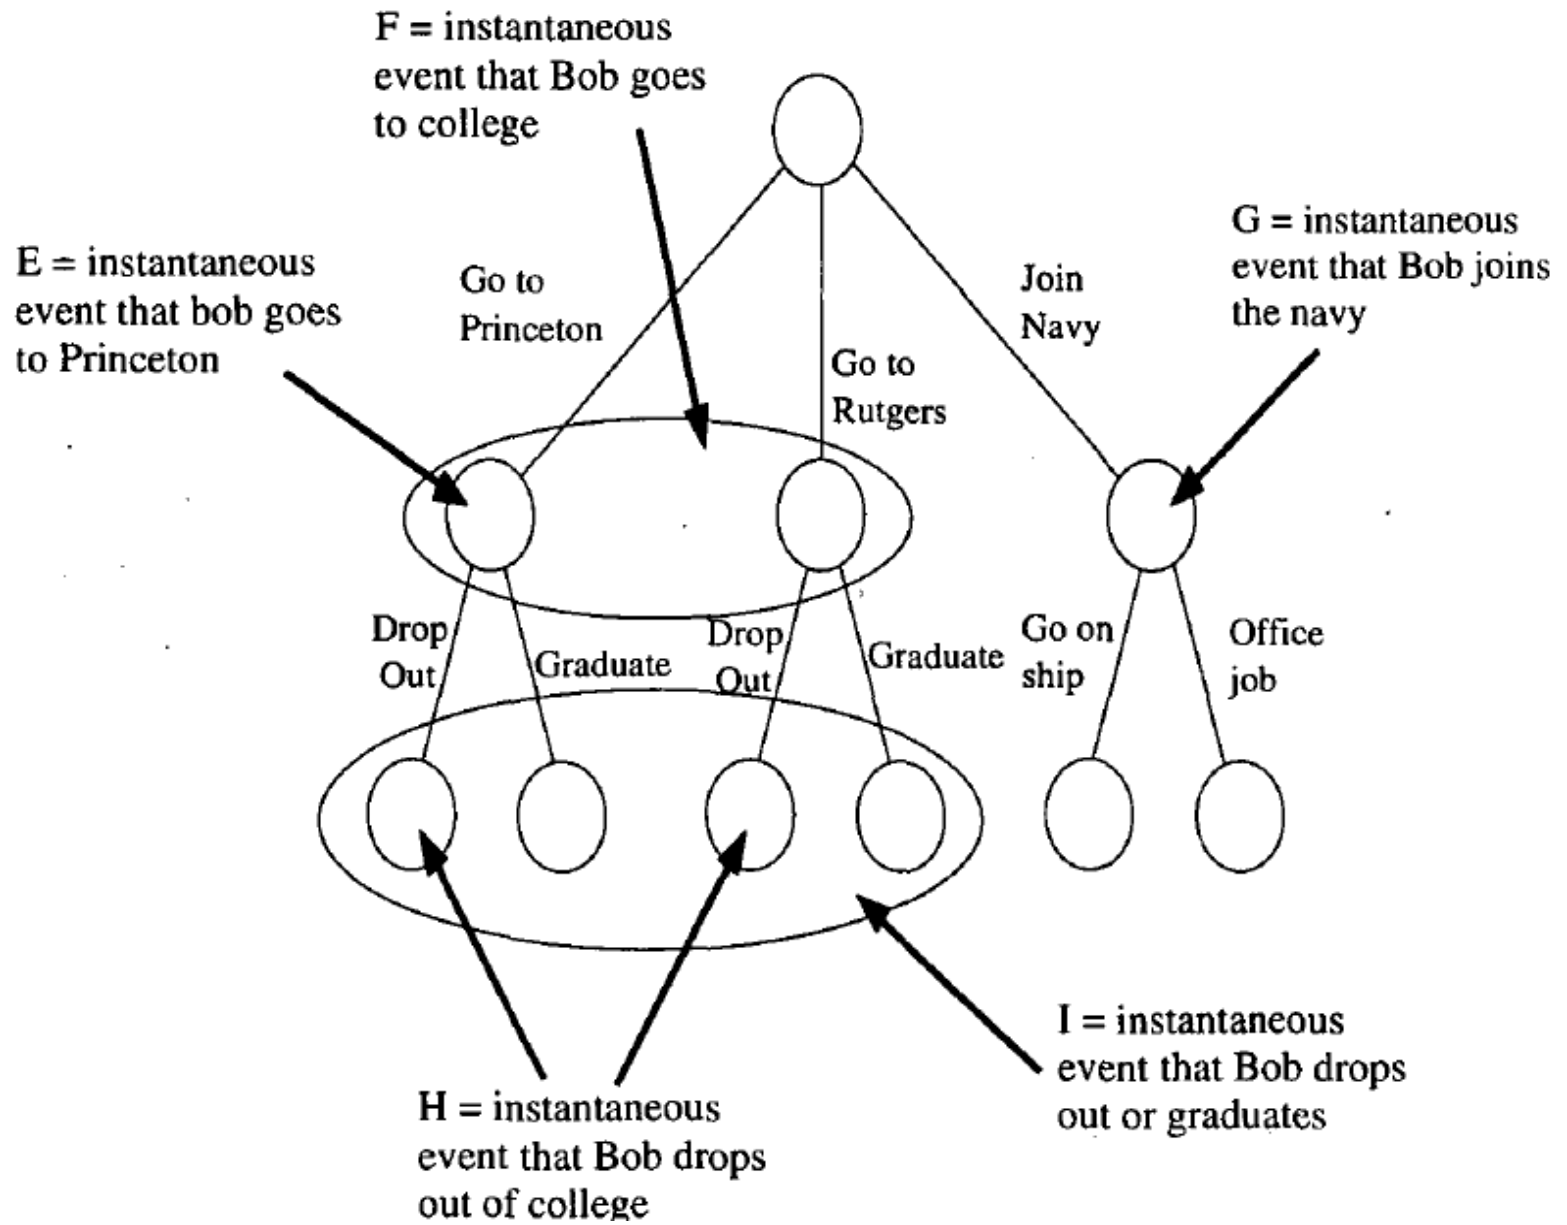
F = instantaneous event that Bob goes to college

E = instantaneous event that bob goes to Princeton

Go to Princeton

Go to Rutgers

Join Navy

G = instantaneous event that Bob joins the navy

Drop Out

Graduate

Drop Out

Graduate

Go on ship

Office job

I = instantaneous event that Bob drops out or graduates

H = instantaneous event that Bob drops out of college